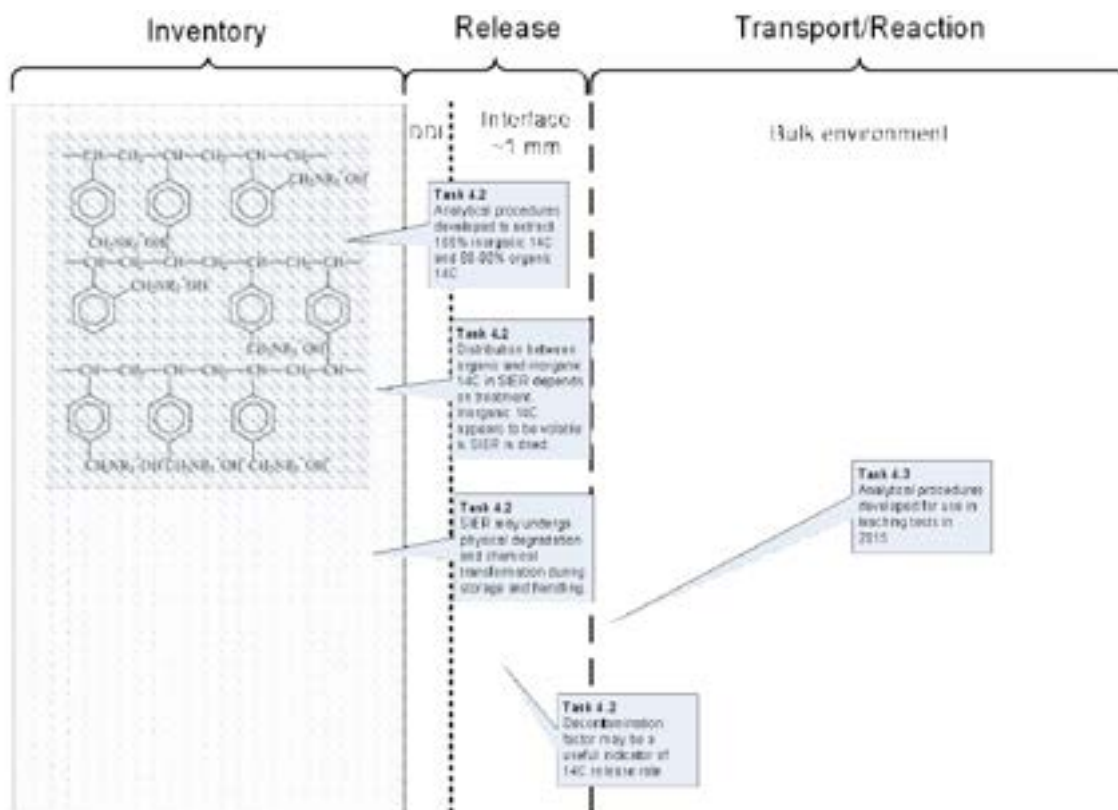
Inventory

Release

Transport/Reaction

DDI

Interface ~1 mm

Bulk environment

Task 4.2
Analytical procedures developed to extract 100% inorganic 14C and 80-90% organic 14C

Task 4.2
Distribution between organic and inorganic 14C in SIER depends on treatment. Inorganic 14C appears to be volatile is SIER is dried.

Task 4.2
SIER may undergo physical degradation and chemical transformation during storage and handling.

Task 4.3
Analytical procedures developed for use in leaching tests in 2015

Task 4.2
Decontamination factor may be a useful indicator of 14C release rate

$CH_2N R_3^+ OH^-$